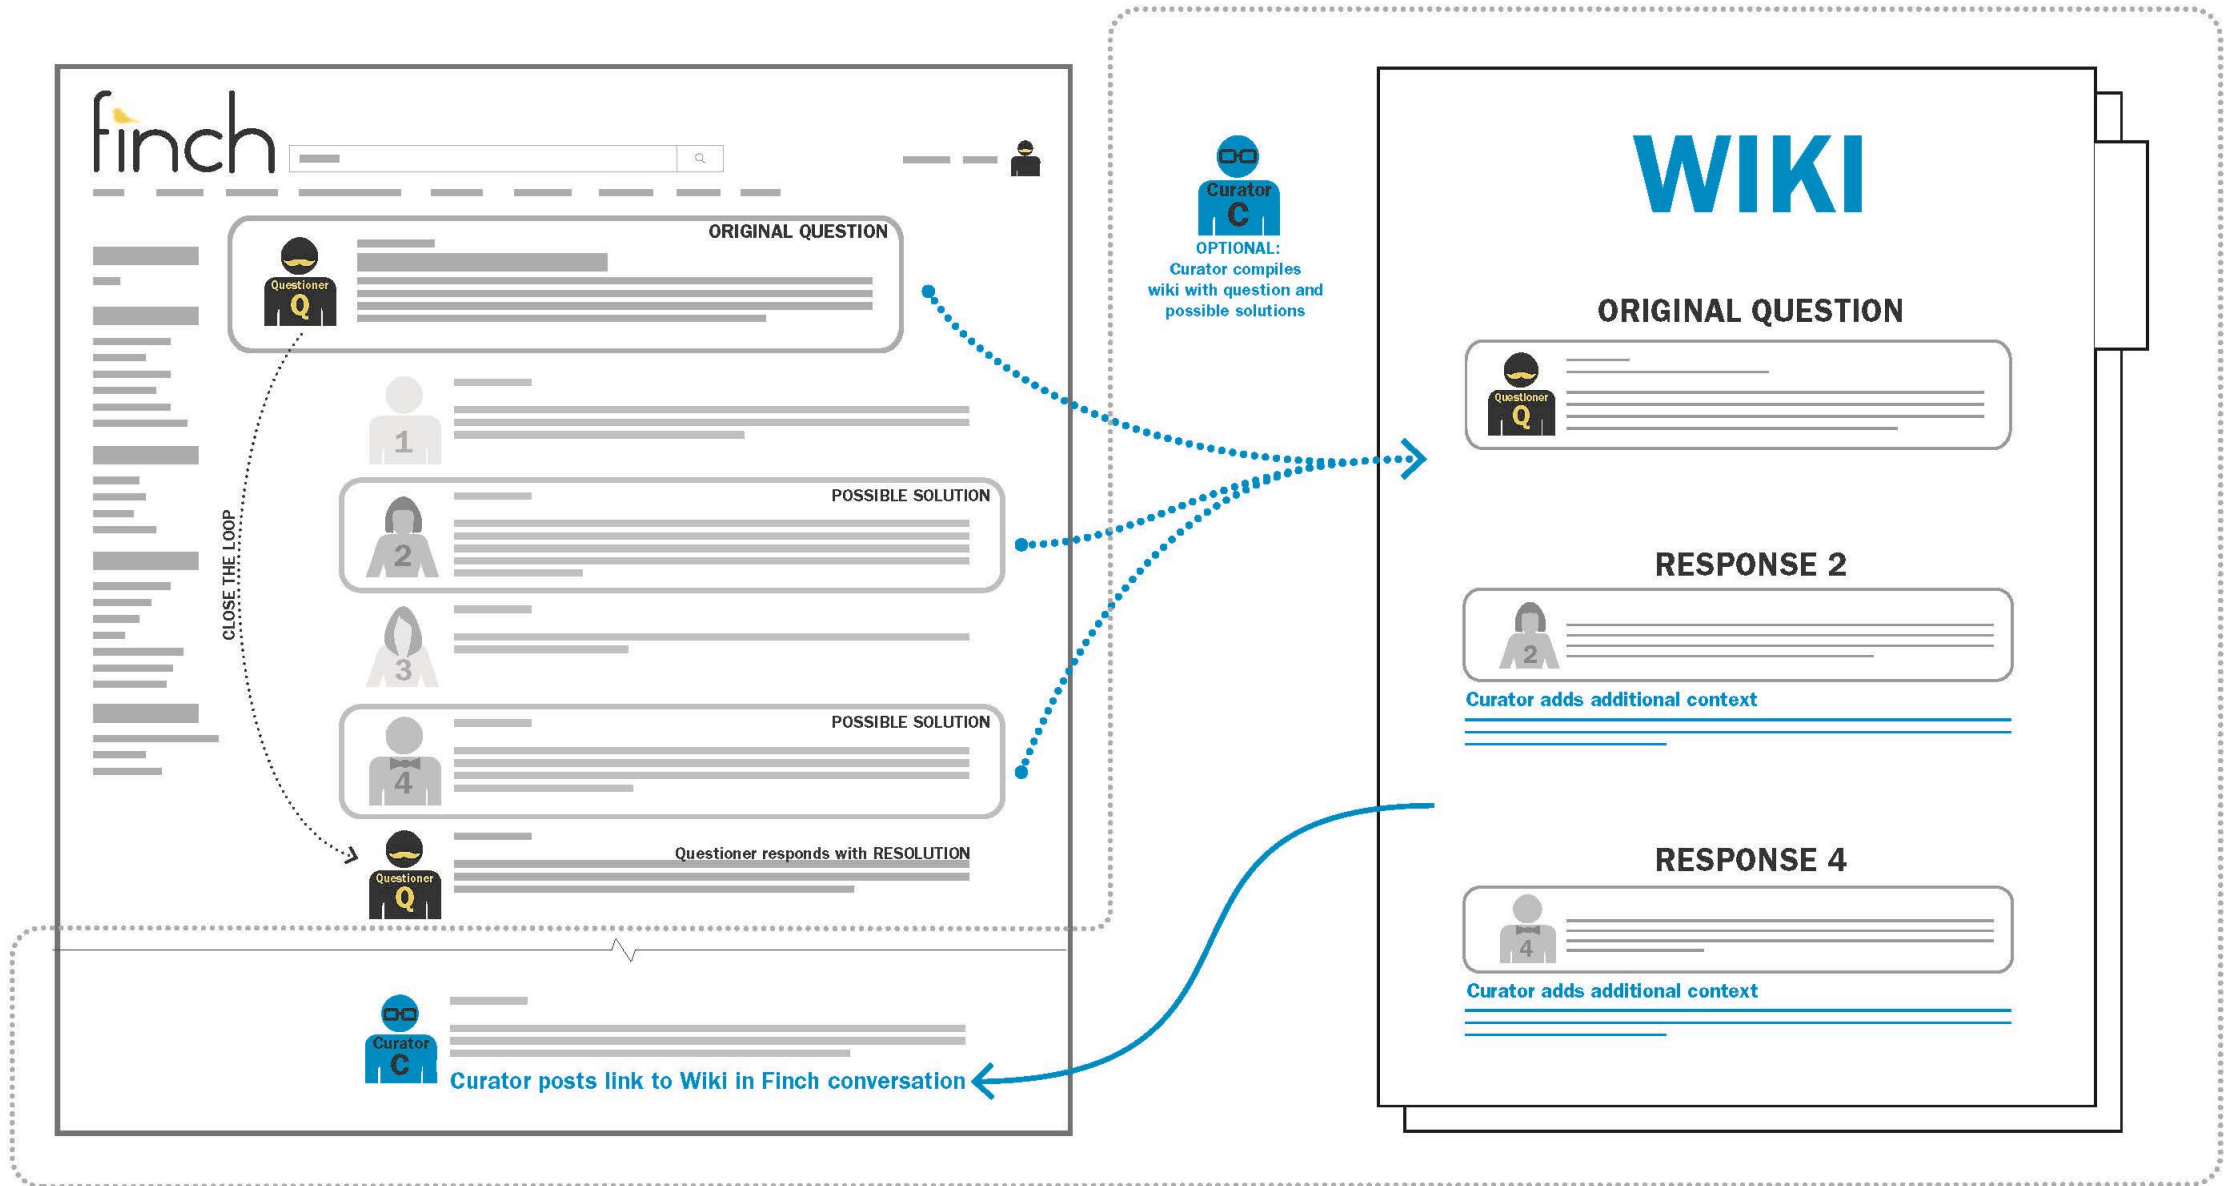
finch

ORIGINAL QUESTION

Questioner Q

1

POSSIBLE SOLUTION

2

3

POSSIBLE SOLUTION

4

CLOSE THE LOOP

Questioner Q

Questioner responds with RESOLUTION

Curator C

Curator posts link to Wiki in Finch conversation

Curator C

OPTIONAL: Curator compiles wiki with question and possible solutions

WIKI

ORIGINAL QUESTION

Questioner Q

RESPONSE 2

2

Curator adds additional context

RESPONSE 4

4

Curator adds additional context